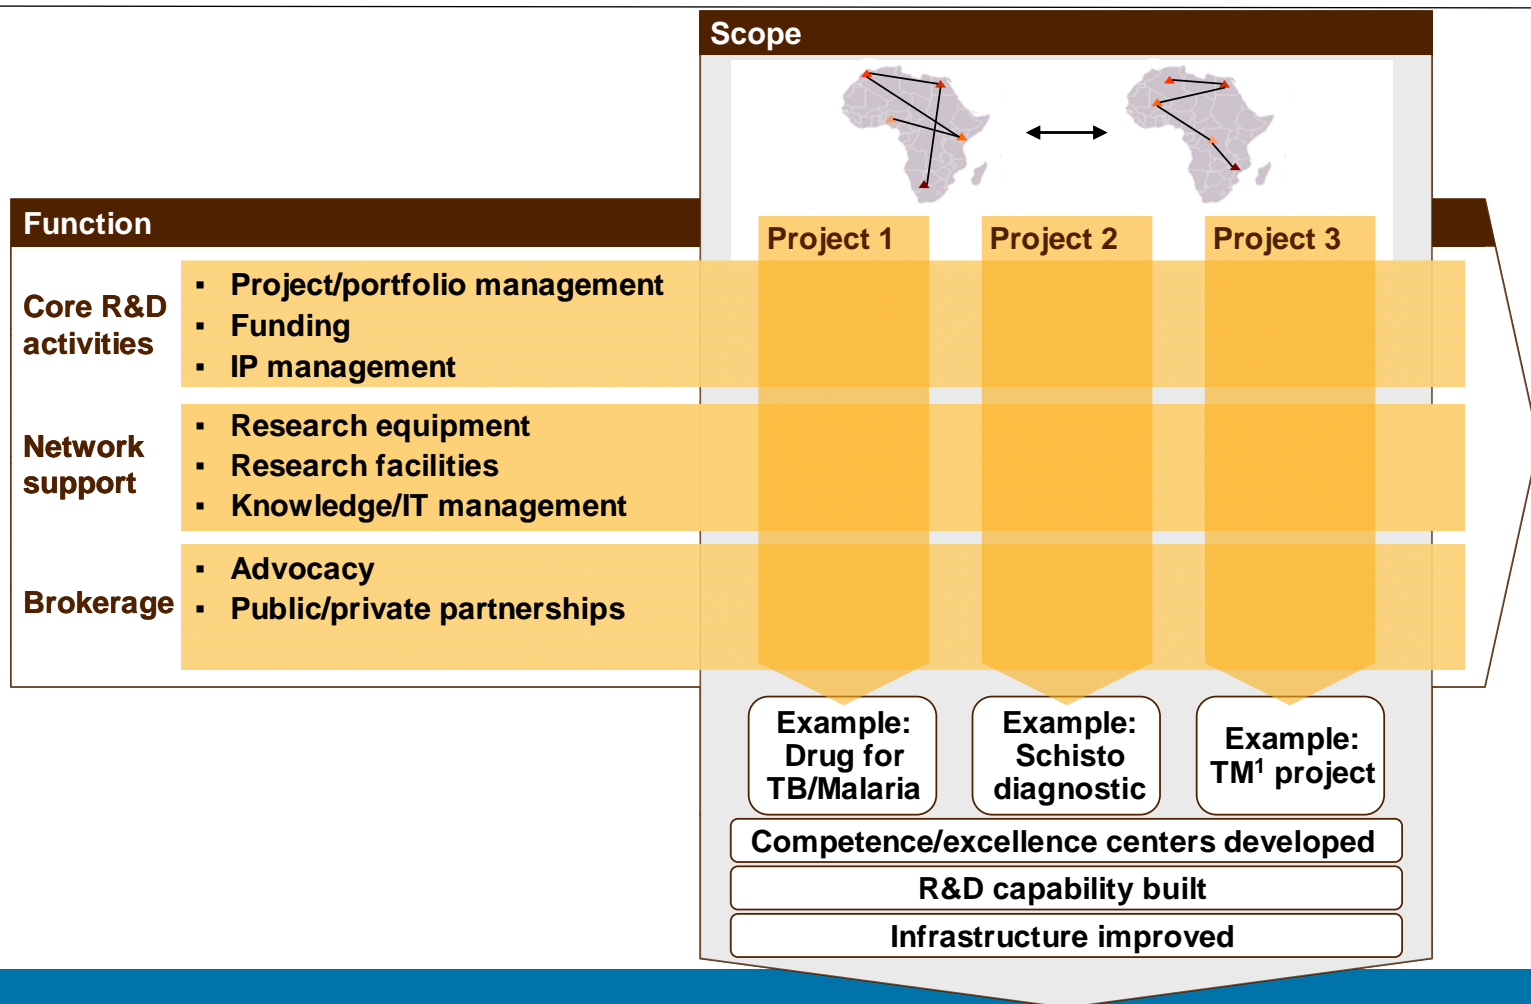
Scope

Function

Project 1

Project 2

Project 3

Core R&D activities

- Project/portfolio management
- Funding
- IP management

Network support

- Research equipment
- Research facilities
- Knowledge/IT management

Brokerage

- Advocacy
- Public/private partnerships

Example: Drug for TB/Malaria

Example: Schisto diagnostic

Example: TM$^1$ project

Competence/excellence centers developed

R&D capability built

Infrastructure improved